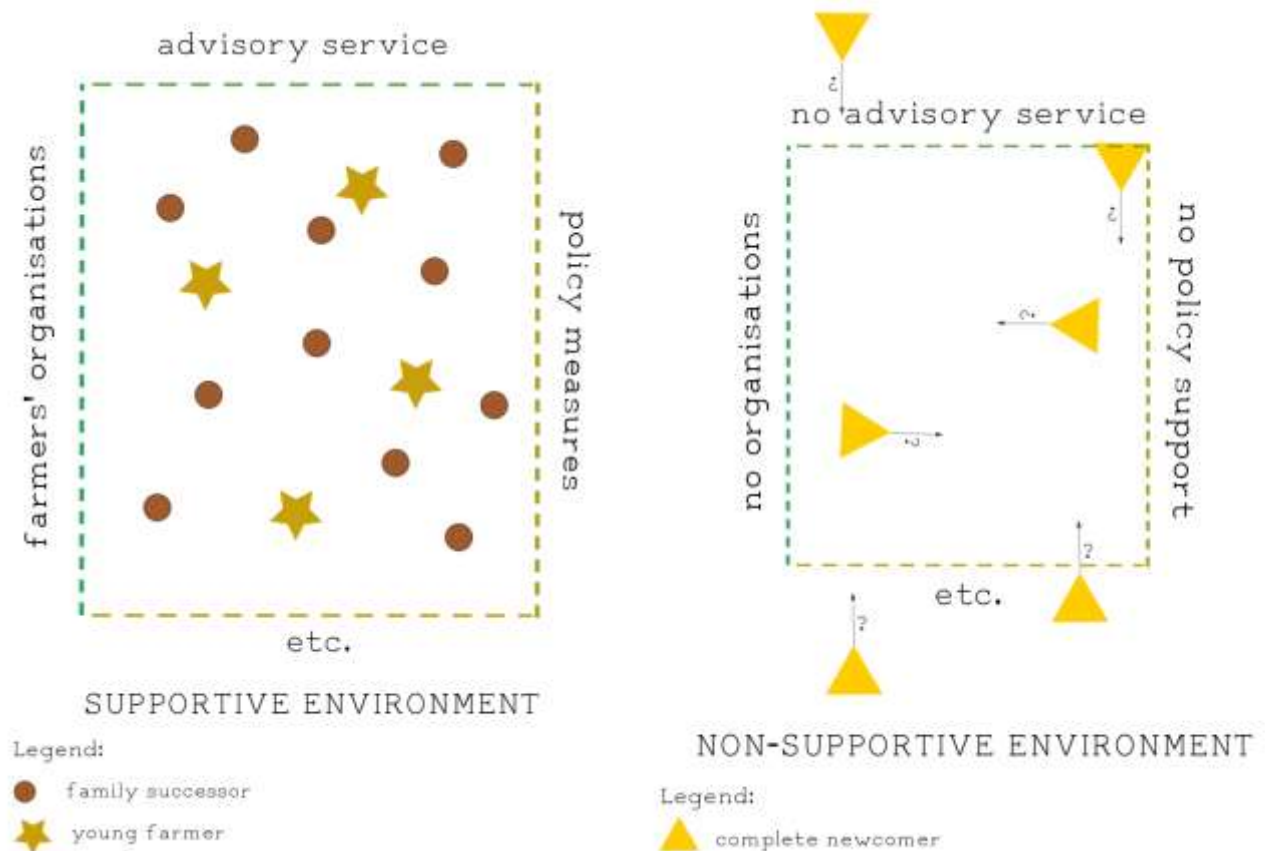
advisory service

farmers' organisations

policy measures

etc.

SUPPORTIVE ENVIRONMENT

Legend:

family successor

young farmer

?

no advisory service

?

no organisations

no policy support

?

?

?

?

etc.

NON-SUPPORTIVE ENVIRONMENT

Legend:

complete newcomer